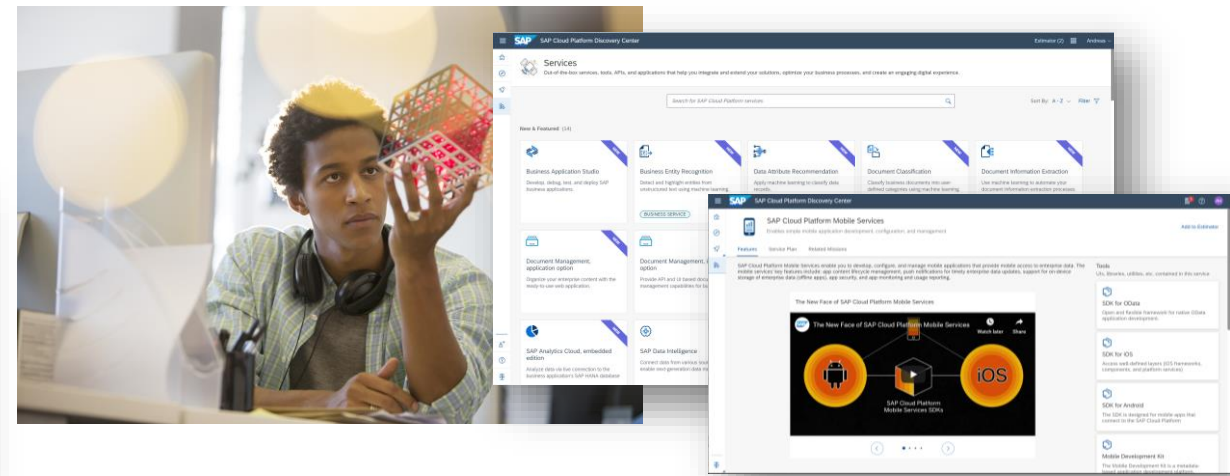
SAP SAP Cloud Platform Discovery Center

Estimate (2) Andreas

Services

Out-of-the-box services, tools, APIs, and applications that help you integrate and extend your solutions, optimize your business processes, and create an engaging digital experience.

Search for SAP Cloud Platform services

Sort By: A - Z Filter

New & Featured (34)

NEW

Business Application Studio

Develop, debug, test, and deploy SAP business applications.

NEW

Business Entity Recognition

Detect and highlight entities from unstructured text using machine learning.

BUSINESS SERVICE

NEW

Data Attribute Recommendation

Apply machine learning to classify data records.

NEW

Document Classification

Classify business documents via user-defined categories using machine learning.

NEW

Document Information Extraction

Use machine learning to automate your document information extraction processes.

NEW

Document Management, application option

Organize your enterprise content with the ready-to-use web application.

NEW

Document Management, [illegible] option

Provide API and UI based doc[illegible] management capabilities for bu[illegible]

NEW

SAP Analytics Cloud, embedded edition

Analyze data via live connection to the business application's SAP HANA database.

SAP Data Intelligence

Connect data from various sour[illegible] enable next generation data ma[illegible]

SAP

SAP Cloud Platform Mobile Services

Enables simple mobile application development, configuration, and management

Add to Estimator

Features Service Plan Related Missions

SAP Cloud Platform Mobile Services enable you to develop, configure, and manage mobile applications that provide mobile access to enterprise data. The mobile services key features include: app content lifecycle management, push notifications for timely enterprise data updates, support for on-device storage of enterprise data (offline apps), app security, and app monitoring and usage reporting.

The New Face of SAP Cloud Platform Mobile Services

The New Face of SAP Cloud Platform Mobile Services

Watch later Share

iOS

SAP Cloud Platform Mobile Services SDKs

Tools

Lib, libraries, utilities, etc. contained in this service

SDK for OData

Open and flexible framework for native OData application development.

SDK for iOS

Access well-defined layers (iOS Frameworks, components, and platform services)

SDK for Android

The SDK is designed for mobile apps that connect to the SAP Cloud Platform

Mobile Development Kit

The Mobile Development Kit is a metadata-based application development platform